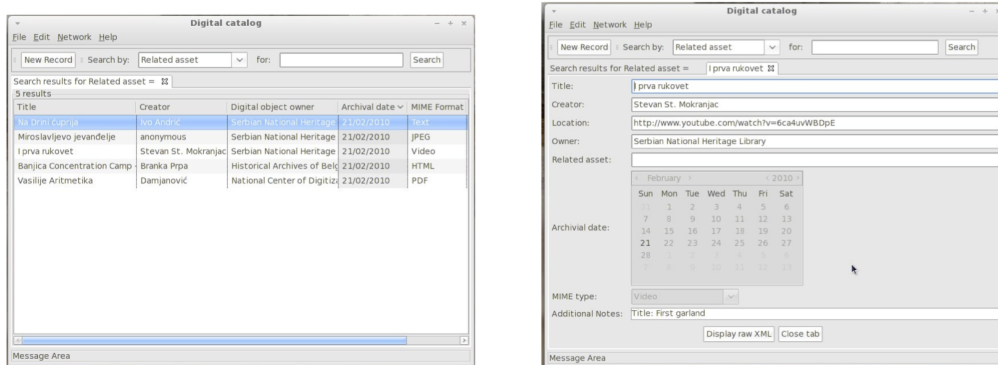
Digital catalog
File Edit Network Help
New Record Search by: Related asset for: Search
Search results for Related asset =
5 results

| Title | Creator | Digital object owner | Archival date | MIME Format |
|---|---|---|---|---|
| Na Drini ćuprija | Ivo Andrić | Serbian National Heritage | 21/02/2010 | Text |
| Miroslavljevo jevanđelje | anonymous | Serbian National Heritage | 21/02/2010 | JPEG |
| I prva rukovet | Stevan St. Mokranjac | Serbian National Heritage | 21/02/2010 | Video |
| Banjica Concentration Camp | Branka Prpa | Historical Archives of Belg | 21/02/2010 | HTML |
| Vasilije Aritmetika | Damjanović | National Center of Digitiz | 21/02/2010 | PDF |

Message Area

Digital catalog
File Edit Network Help
New Record Search by: Related asset for: Search
Search results for Related asset = I prva rukovet
Title: I prva rukovet
Creator: Stevan St. Mokranjac
Location: http://www.youtube.com/watch?v=6ca4uvWBDpE
Owner: Serbian National Heritage Library
Related asset:
Archivial date:
February 2010
Sun Mon Tue Wed Thu Fri Sat
31 1 2 3 4 5 6
7 8 9 10 11 12 13
14 15 16 17 18 19 20
21 22 23 24 25 26 27
28 1 2 3 4 5 6
7 8 9 10 11 12 13
MIME type: Video
Additional Notes: Title: First garland
Display raw XML Close tab
Message Area